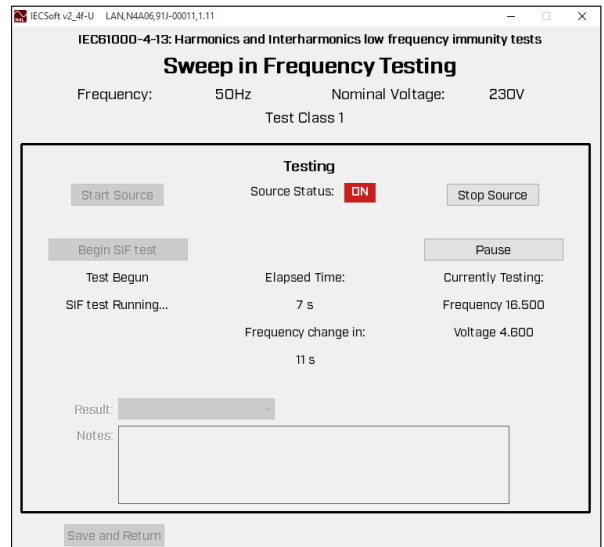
IECSoft v2_4f-U LAN,N4A06,91J-00011,1.11

IEC61000-4-13: Harmonics and Interharmonics low frequency immunity tests

Sweep in Frequency Testing

Frequency: 50Hz Nominal Voltage: 230V

Test Class 1

Testing

Start Source

Source Status: ON

Stop Source

Begin SIF test

Pause

Test Begun

Elapsed Time:

Currently Testing:

SIF test Running...

7 s

Frequency 16.500

Frequency change in:

Voltage 4.600

11 s

Result:

Notes:

Save and Return